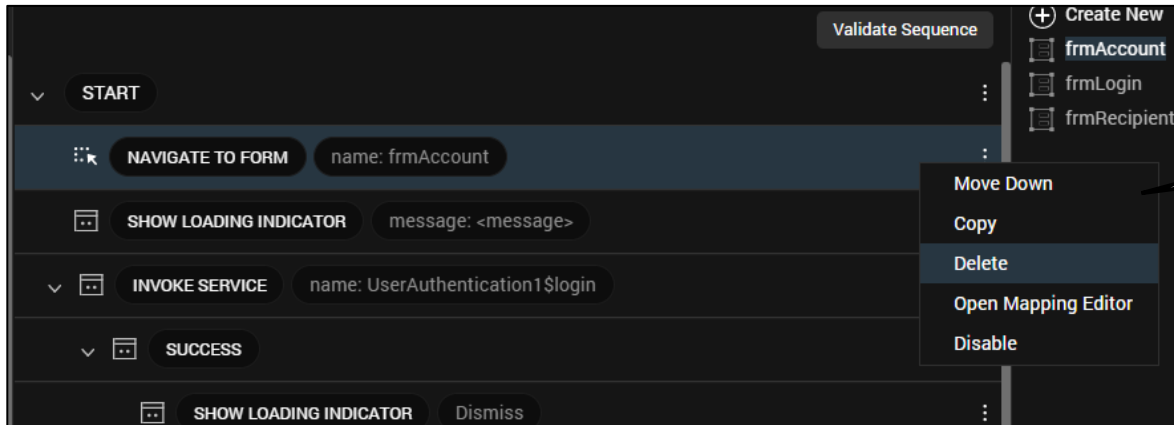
Validate Sequence

Create New
frmAccount
frmLogin
frmRecipient

START

NAVIGATE TO FORM name: frmAccount

SHOW LOADING INDICATOR message: <message>

INVOKE SERVICE name: UserAuthentication1$login

SUCCESS

SHOW LOADING INDICATOR Dismiss

Move Down
Copy
Delete
Open Mapping Editor
Disable